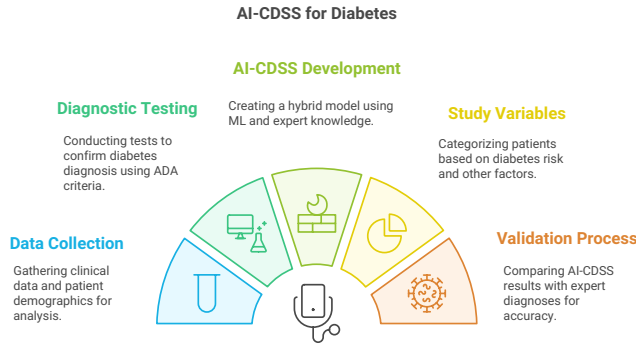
AI-CDSS for Diabetes

AI-CDSS Development

Creating a hybrid model using ML and expert knowledge.

Diagnostic Testing

Conducting tests to confirm diabetes diagnosis using ADA criteria.

Study Variables

Categorizing patients based on diabetes risk and other factors.

Data Collection

Gathering clinical data and patient demographics for analysis.

Validation Process

Comparing AI-CDSS results with expert diagnoses for accuracy.